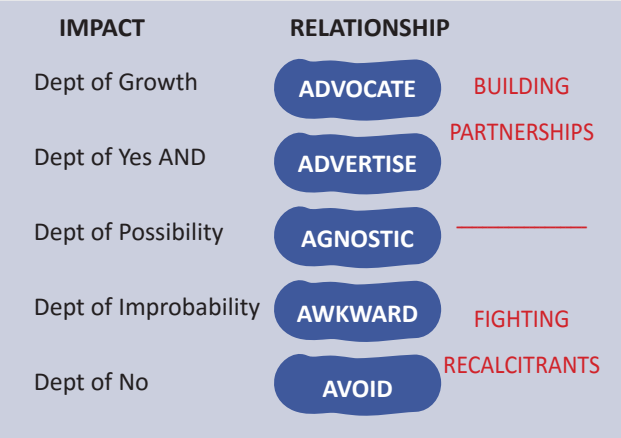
IMPACT

RELATIONSHIP

Dept of Growth

ADVOCATE

BUILDING PARTNERSHIPS

Dept of Yes AND

ADVERTISE

Dept of Possibility

AGNOSTIC

Dept of Improbability

AWKWARD

FIGHTING RECALCITRANTS

Dept of No

AVOID